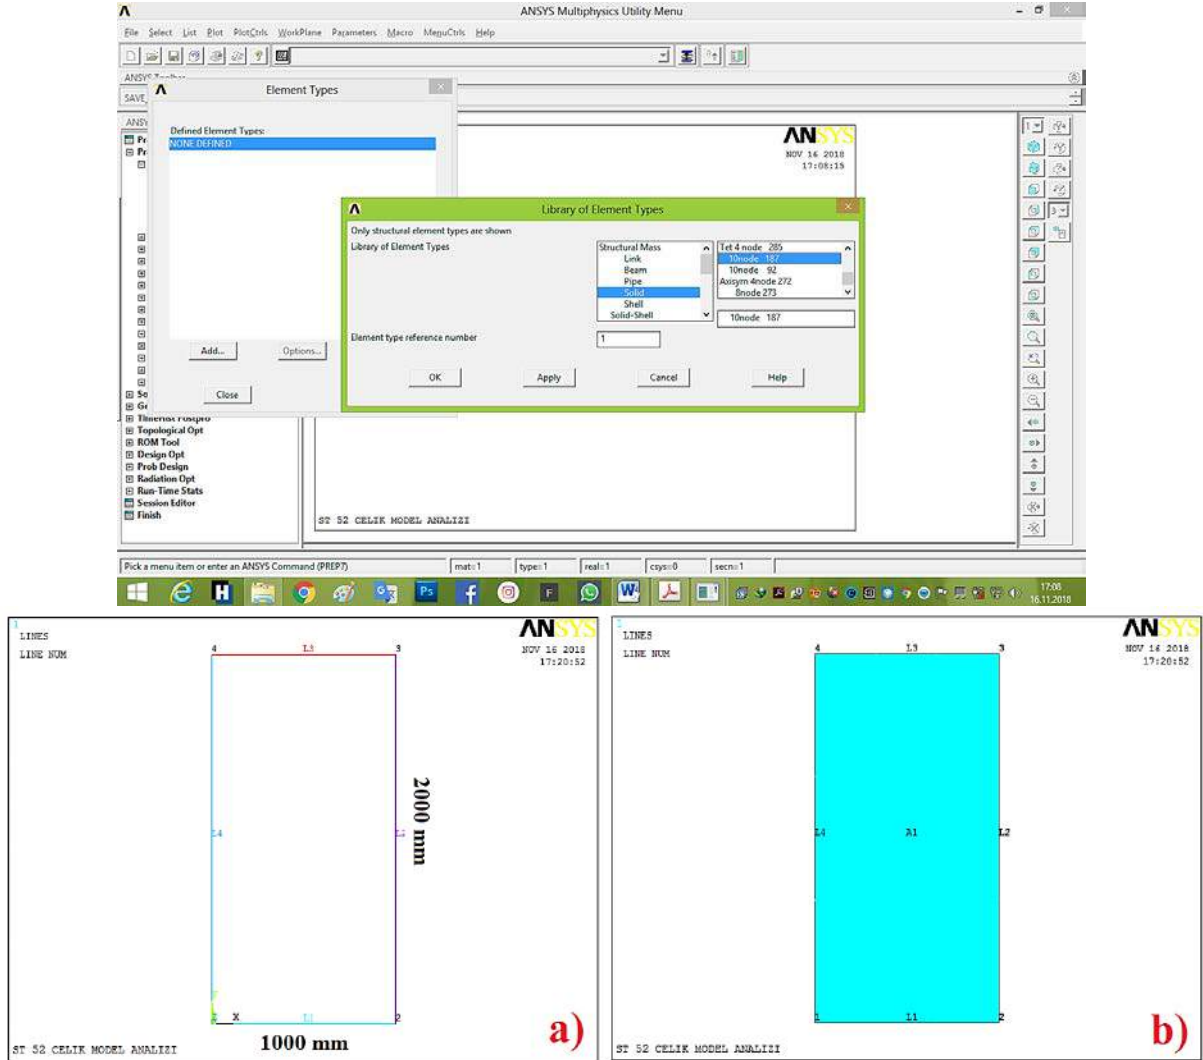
ANSYS Multiphysics Utility Menu

File Select List Plot PlotCtrls WorkPlane Parameters Macro MenuCtrls Help

ANSYS Toolbar
SAVE_

Element Types

Defined Element Types:
NONE DEFINED

Add... Options...

Close

ANSYS
NOV 16 2018
17:08:15

Library of Element Types

Only structural element types are shown
Library of Element Types

Structural Mass
Link
Beam
Pipe
Solid
Shell
Solid-Shell

Tet 4 node 285
10node 187
10node 92
Axisym 4node 272
8node 273

10node 187

Element type reference number 1

OK Apply Cancel Help

ANSYS Main Menu
Pr
Pr
So
Ge
TimeHist Postpro
Topological Opt
ROM Tool
Design Opt
Prob Design
Radiation Opt
Run-Time Stats
Session Editor
Finish

ST 52 CELIK MODEL ANALIZI

Pick a menu item or enter an ANSYS Command (PREP7) mat=1 type=1 real=1 csys=0 secn=1

17:08
16.11.2018

LINES
LINE NUM

ANSYS
NOV 16 2018
17:20:52

4 L3 3
L4 L2
1 X L1 2

2000 mm
1000 mm

ST 52 CELIK MODEL ANALIZI

a)

LINES
LINE NUM

ANSYS
NOV 16 2018
17:20:52

4 L3 3
L4 A1 L2
1 L1 2

ST 52 CELIK MODEL ANALIZI

b)